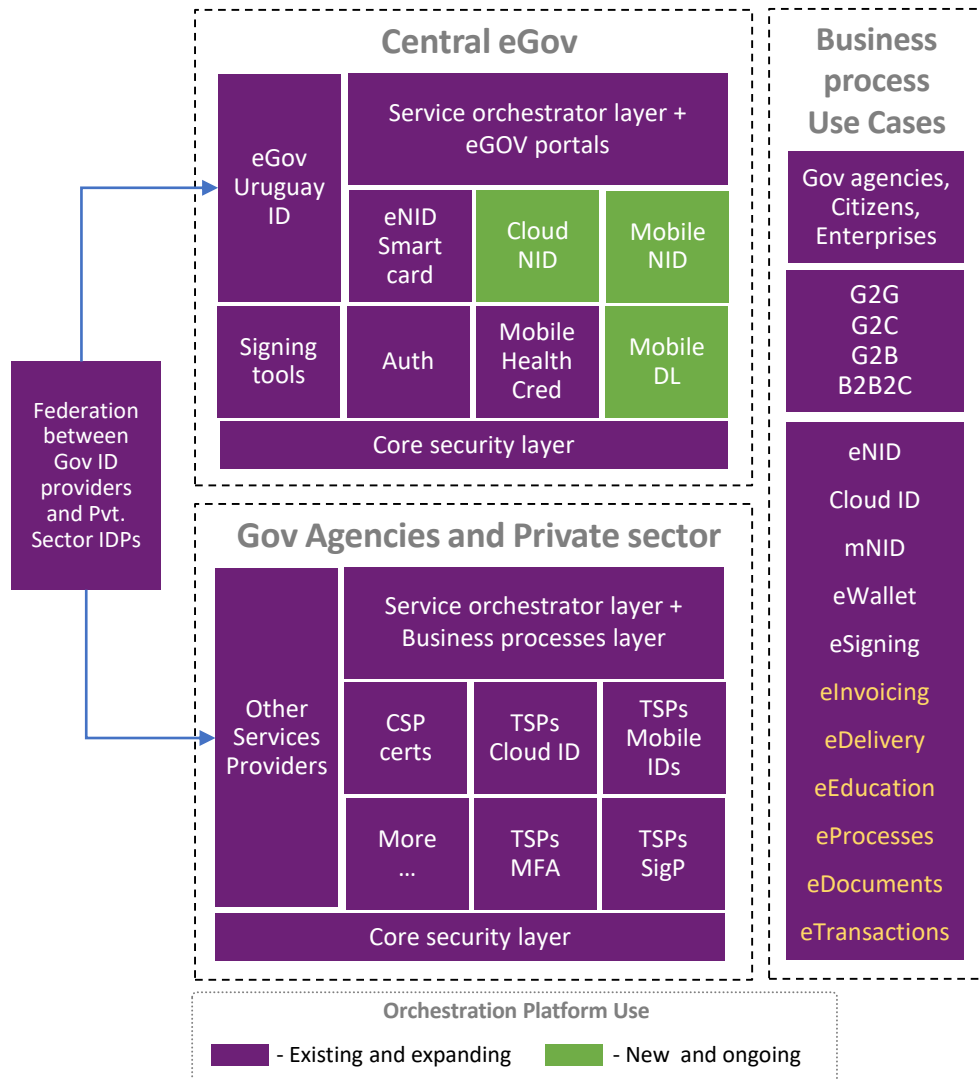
Central eGov

eGov Uruguay ID

Service orchestrator layer + eGOV portals

eNID Smart card

Cloud NID

Mobile NID

Signing tools

Auth

Mobile Health Cred

Mobile DL

Core security layer

Federation between Gov ID providers and Pvt. Sector IDPs

Gov Agencies and Private sector

Other Services Providers

Service orchestrator layer + Business processes layer

CSP certs

TSPs Cloud ID

TSPs Mobile IDs

More …

TSPs MFA

TSPs SigP

Core security layer

Business process Use Cases

Gov agencies, Citizens, Enterprises

G2G
G2C
G2B
B2B2C

eNID
Cloud ID
mNID
eWallet
eSigning
eInvoicing
eDelivery
eEducation
eProcesses
eDocuments
eTransactions

Orchestration Platform Use

- Existing and expanding

- New and ongoing